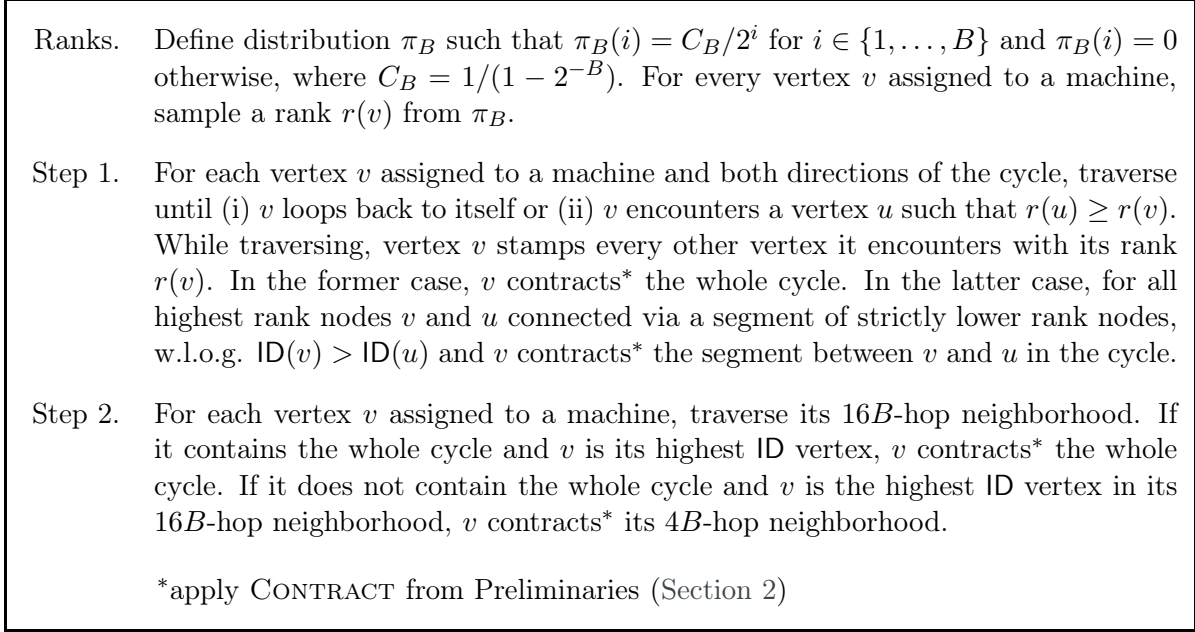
Ranks. Define distribution $\pi_B$ such that $\pi_B(i) = C_B/2^i$ for $i \in \{1, \ldots, B\}$ and $\pi_B(i) = 0$ otherwise, where $C_B = 1/(1 - 2^{-B})$. For every vertex $v$ assigned to a machine, sample a rank $r(v)$ from $\pi_B$.

Step 1. For each vertex $v$ assigned to a machine and both directions of the cycle, traverse until (i) $v$ loops back to itself or (ii) $v$ encounters a vertex $u$ such that $r(u) \geq r(v)$. While traversing, vertex $v$ stamps every other vertex it encounters with its rank $r(v)$. In the former case, $v$ contracts* the whole cycle. In the latter case, for all highest rank nodes $v$ and $u$ connected via a segment of strictly lower rank nodes, w.l.o.g. $\mathsf{ID}(v) > \mathsf{ID}(u)$ and $v$ contracts* the segment between $v$ and $u$ in the cycle.

Step 2. For each vertex $v$ assigned to a machine, traverse its $16B$-hop neighborhood. If it contains the whole cycle and $v$ is its highest $\mathsf{ID}$ vertex, $v$ contracts* the whole cycle. If it does not contain the whole cycle and $v$ is the highest $\mathsf{ID}$ vertex in its $16B$-hop neighborhood, $v$ contracts* its $4B$-hop neighborhood.

*apply Contract from Preliminaries (Section 2)